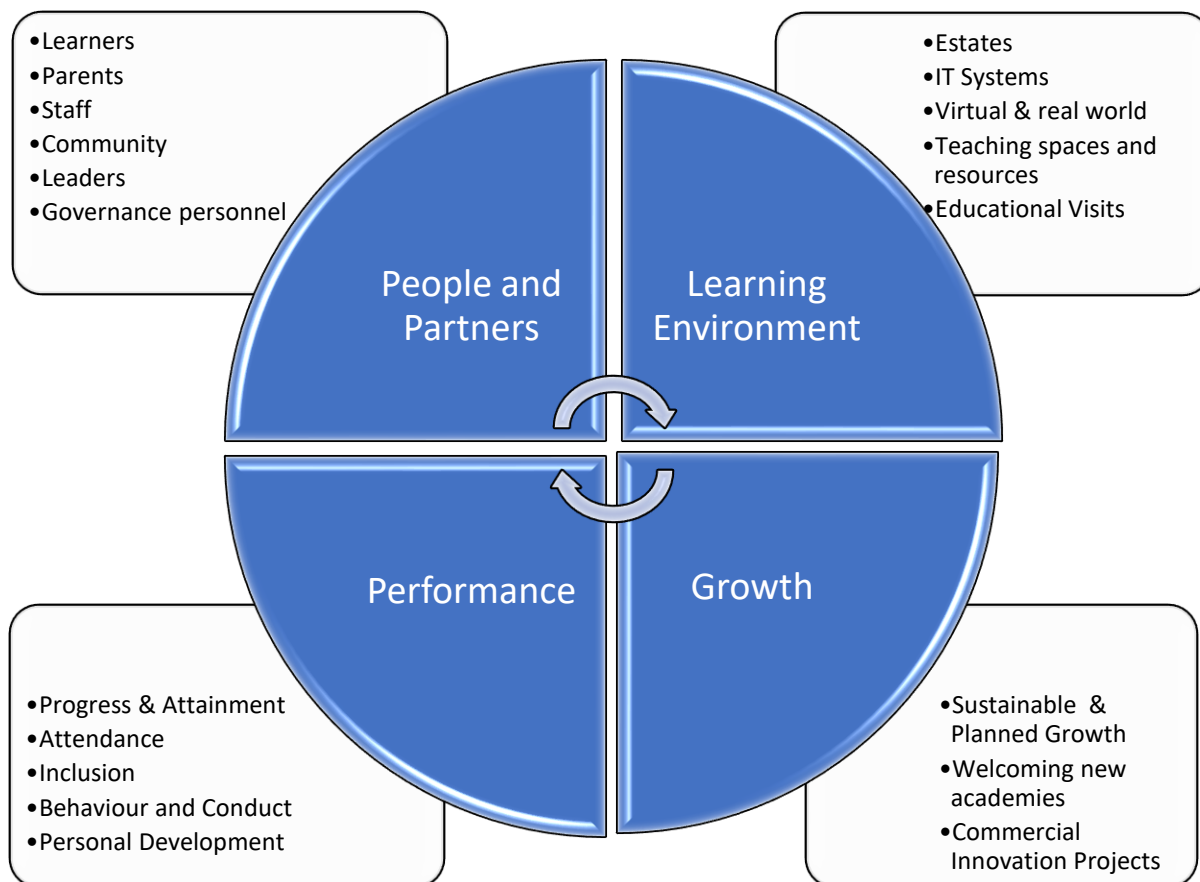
•Learners
•Parents
•Staff
•Community
•Leaders
•Governance personnel

•Estates
•IT Systems
•Virtual & real world
•Teaching spaces and resources
•Educational Visits

People and Partners

Learning Environment

Performance

Growth

•Progress & Attainment
•Attendance
•Inclusion
•Behaviour and Conduct
•Personal Development

•Sustainable & Planned Growth
•Welcoming new academies
•Commercial Innovation Projects